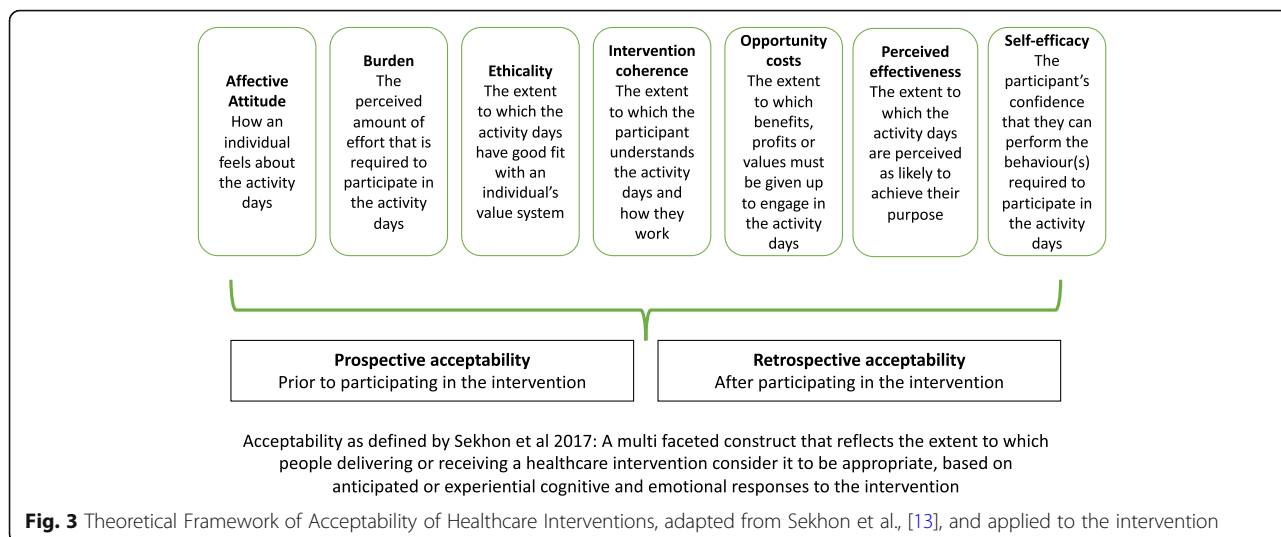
Affective Attitude
How an individual feels about the activity days

Burden
The perceived amount of effort that is required to participate in the activity days

Ethicality
The extent to which the activity days have good fit with an individual's value system

Intervention coherence
The extent to which the participant understands the activity days and how they work

Opportunity costs
The extent to which benefits, profits or values must be given up to engage in the activity days

Perceived effectiveness
The extent to which the activity days are perceived as likely to achieve their purpose

Self-efficacy
The participant's confidence that they can perform the behaviour(s) required to participate in the activity days

Prospective acceptability
Prior to participating in the intervention

Retrospective acceptability
After participating in the intervention

Acceptability as defined by Sekhon et al 2017: A multi faceted construct that reflects the extent to which people delivering or receiving a healthcare intervention consider it to be appropriate, based on anticipated or experiential cognitive and emotional responses to the intervention

Fig. 3 Theoretical Framework of Acceptability of Healthcare Interventions, adapted from Sekhon et al., [13], and applied to the intervention